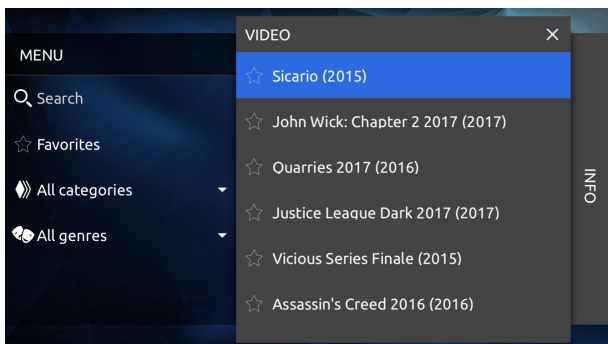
MENU

Search

Favorites

All categories

All genres

VIDEO

×

Sicario (2015)

John Wick: Chapter 2 2017 (2017)

Quarries 2017 (2016)

Justice League Dark 2017 (2017)

Vicious Series Finale (2015)

Assassin's Creed 2016 (2016)

INFO